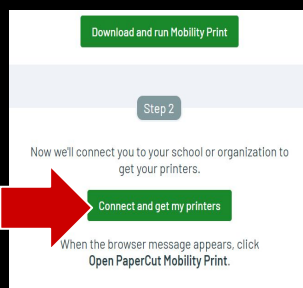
Download and run Mobility Print

Step 2

Now we'll connect you to your school or organization to get your printers.

Connect and get my printers

When the browser message appears, click Open PaperCut Mobility Print.